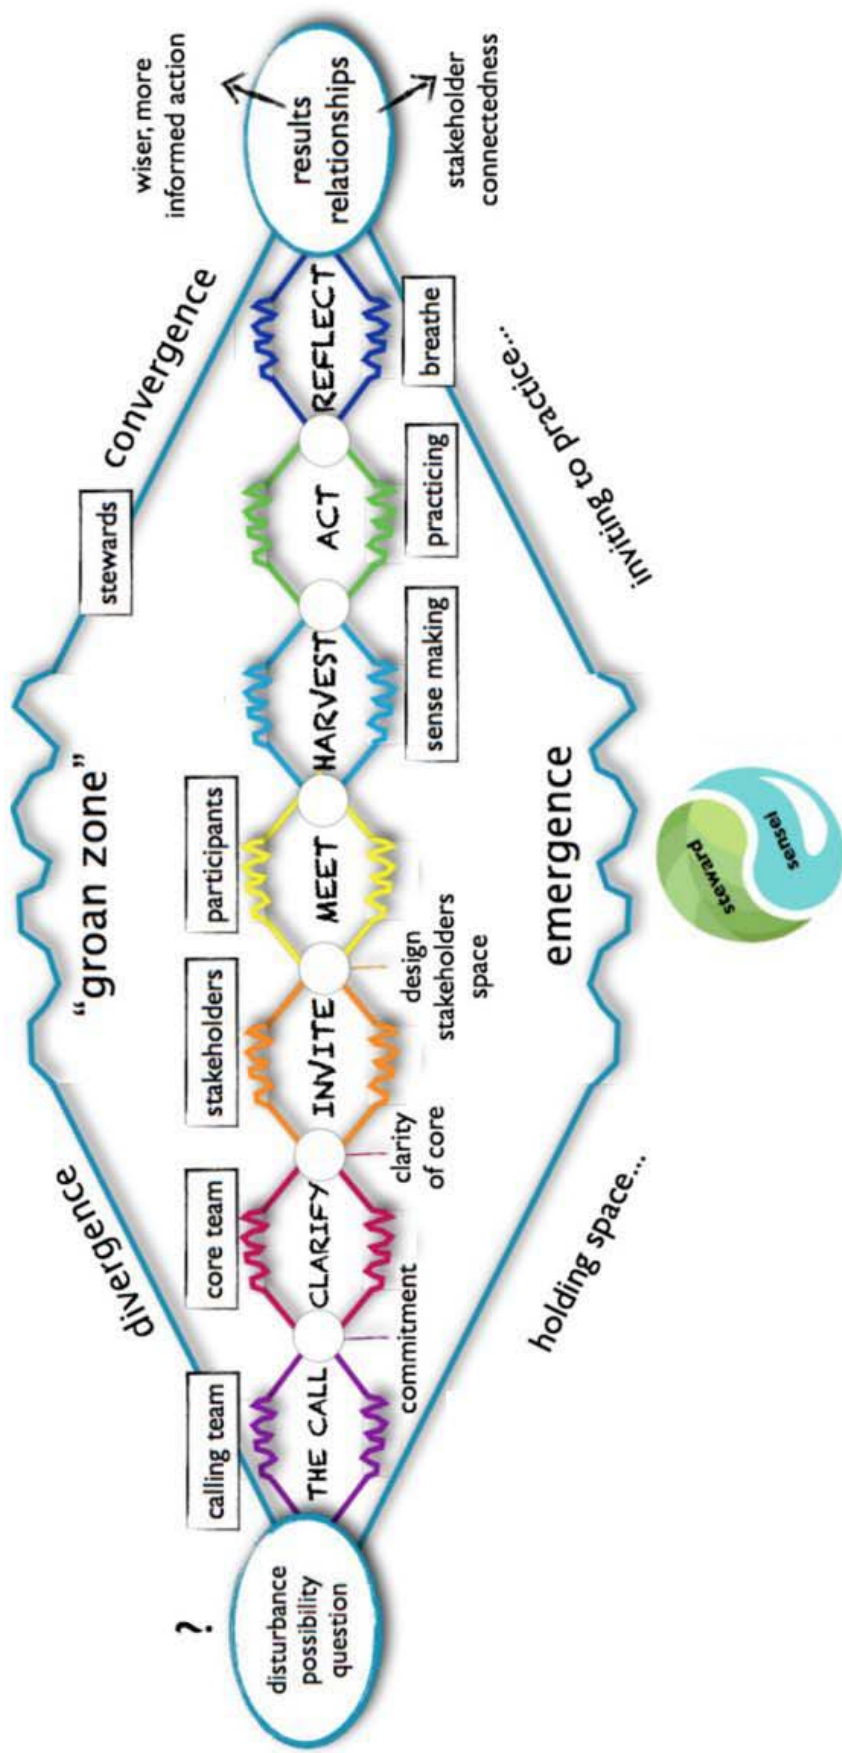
?

disturbance possibility question

calling team

THE CALL

commitment

divergence

core team

CLARIFY

clarity of core

stakeholders

INVITE

design stakeholders space

"groan zone"

participants

MEET

HARVEST

sense making

stewards

ACT

practicing

convergence

REFLECT

breathe

results relationships

wiser, more informed action

stakeholder connectedness

holding space...

emergence

inviting to practice...

steward

sensei